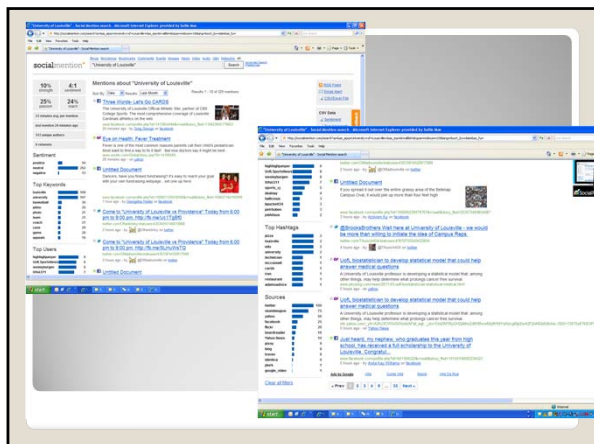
"University of Louisville" - Social Mention search - Microsoft Internet Explorer provided by Sullo Box

File Edit View Favorites Tools Help

socialmention*

"University of Louisville"

Search

Mentions about "University of Louisville"

10% strength

4:1 sentiment

25% passion

24% reach

Sentiment

Top Keywords

louisville

university

Top Users

Three Words - Let's Go CARDS

Eye on Health: Fever Treatment

Untitled Document

Come to "University of Louisville vs Providence" Today from 6:00 pm to 8:00 pm.

Come to "University of Louisville vs Providence" Today from 6:00 pm to 8:00 pm.

Untitled Document

"University of Louisville" - Social Mention search - Microsoft Internet Explorer provided by Sullo Box

Top Hashtags

Untitled Document

@BrooksBrothers Wait Here at University of Louisville - we would be more than willing to initiate the idea of Campus Reps.

UofL biostatistician to develop statistical model that could help answer medical questions

UofL biostatistician to develop statistical model that could help answer medical questions

Sources

twitter

facebook

flickr

Just heard, my nephew, who graduates this year from high school, has received a full scholarship to the University of Louisville. Congratu...

Clear all filters

« Prev 1 2 3 4 5 ... 35 Next »

start